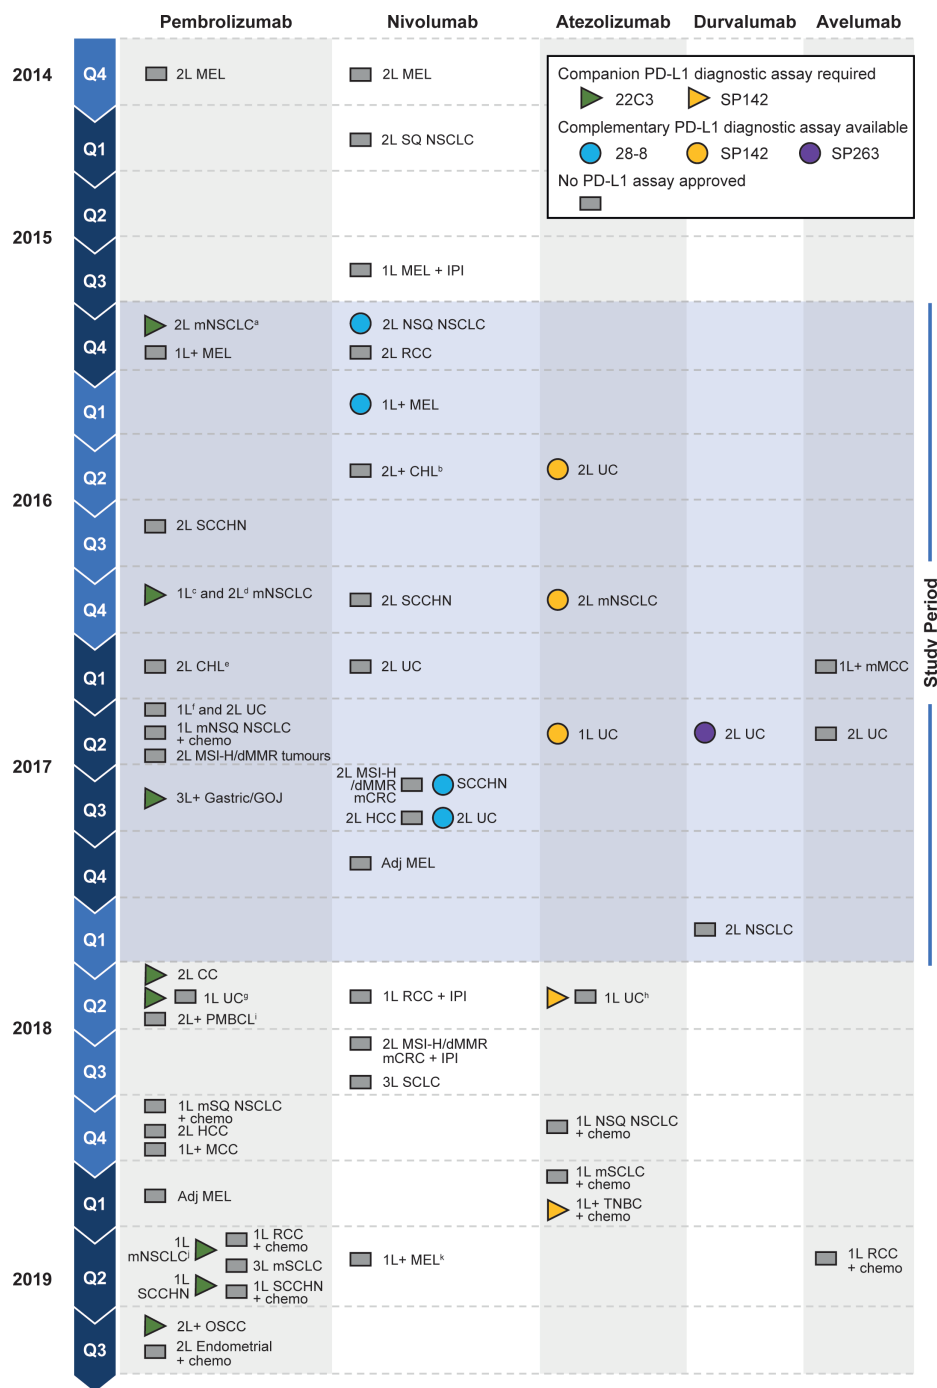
| | | Pembrolizumab | Nivolumab | Atezolizumab | Durvalumab | Avelumab |
|---|---|---|---|---|---|---|
| 2014 | Q4 | 2L MEL | 2L MEL | | | |
| 2015 | Q1 | | 2L SQ NSCLC | | | |
| | Q2 | | | | | |
| | Q3 | | 1L MEL + IPI | | | |
| | Q4 | 2L mNSCLC$^a$ 1L+ MEL | 2L NSQ NSCLC 2L RCC | | | |
| 2016 | Q1 | | 1L+ MEL | | | |
| | Q2 | | 2L+ CHL$^b$ | 2L UC | | |
| | Q3 | 2L SCCHN | | | | |
| | Q4 | 1L$^c$ and 2L$^d$ mNSCLC | 2L SCCHN | 2L mNSCLC | | |
| 2017 | Q1 | 2L CHL$^e$ | 2L UC | | | 1L+ mMCC |
| | Q2 | 1L$^f$ and 2L UC 1L mNSQ NSCLC + chemo 2L MSI-H/dMMR tumours | | 1L UC | 2L UC | 2L UC |
| | Q3 | 3L+ Gastric/GOJ | 2L MSI-H /dMMR mCRC SCCHN 2L HCC 2L UC | | | |
| | Q4 | | Adj MEL | | | |
| 2018 | Q1 | | | | 2L NSCLC | |
| | Q2 | 2L CC 1L UC$^g$ 2L+ PMBCL$^i$ | 1L RCC + IPI | 1L UC$^h$ | | |
| | Q3 | | 2L MSI-H/dMMR mCRC + IPI 3L SCLC | | | |
| | Q4 | 1L mSQ NSCLC + chemo 2L HCC 1L+ MCC | | 1L NSQ NSCLC + chemo | | |
| 2019 | Q1 | Adj MEL | | 1L mSCLC + chemo 1L+ TNBC + chemo | | |
| | Q2 | 1L mNSCLC$^j$ 1L RCC + chemo 3L mSCLC 1L SCCHN 1L SCCHN + chemo | 1L+ MEL$^k$ | | | 1L RCC + chemo |
| | Q3 | 2L+ OSCC 2L Endometrial + chemo | | | | |

Companion PD-L1 diagnostic assay required
22C3 SP142
Complementary PD-L1 diagnostic assay available
28-8 SP142 SP263
No PD-L1 assay approved

Study Period